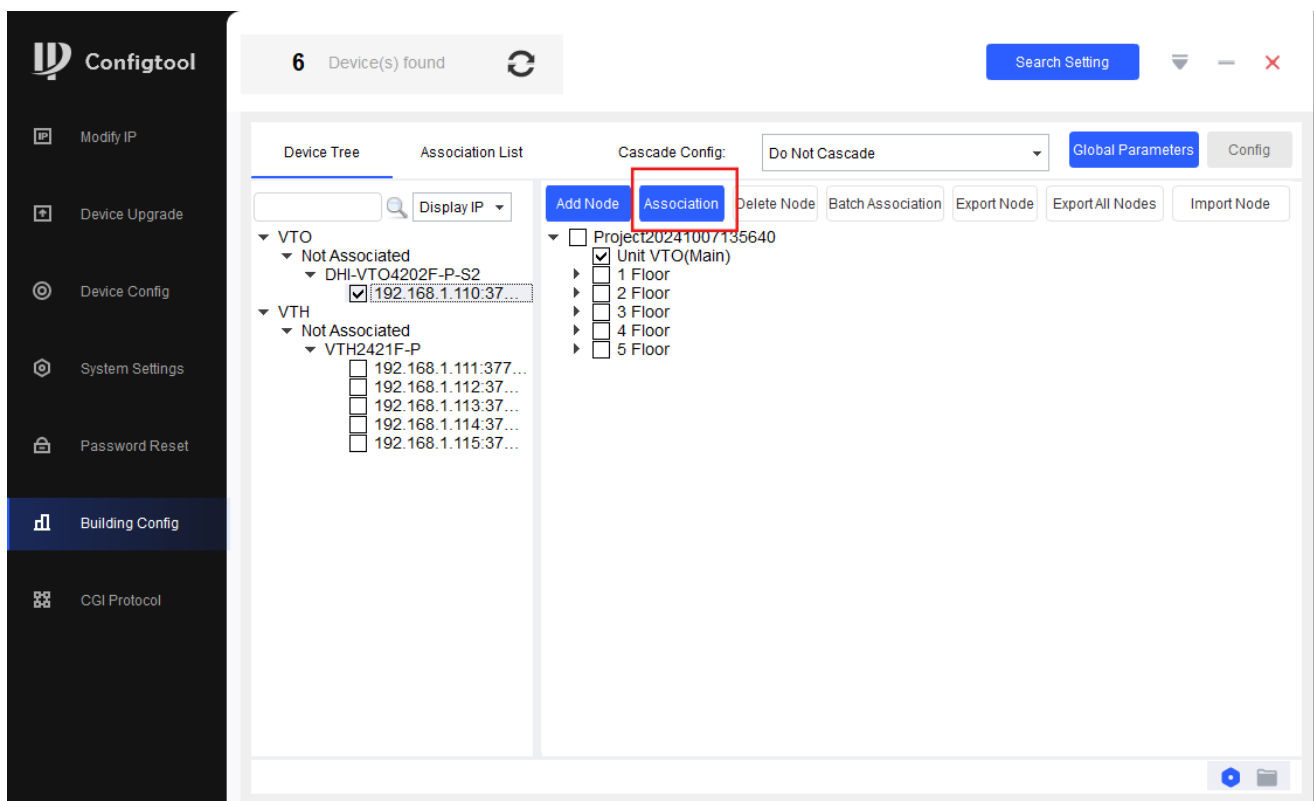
Configtool

6 Device(s) found

Search Setting

Modify IP

Device Upgrade

Device Config

System Settings

Password Reset

Building Config

CGI Protocol

Device Tree

Association List

Cascade Config:

Do Not Cascade

Global Parameters

Config

Display IP

Add Node

Association

Delete Node

Batch Association

Export Node

Export All Nodes

Import Node

VTO
Not Associated
DHI-VTO4202F-P-S2
192.168.1.110:37...
VTH
Not Associated
VTH2421F-P
192.168.1.111:377...
192.168.1.112:37...
192.168.1.113:37...
192.168.1.114:37...
192.168.1.115:37...

Project20241007135640
Unit VTO(Main)
1 Floor
2 Floor
3 Floor
4 Floor
5 Floor